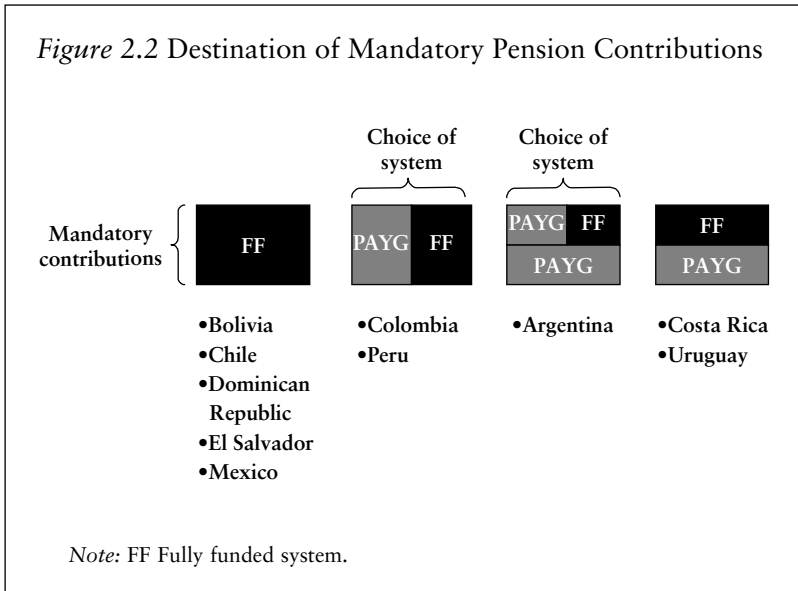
*Figure 2.2* Destination of Mandatory Pension Contributions

Choice of system

Choice of system

Mandatory contributions

FF

PAYG FF

PAYG FF
PAYG

FF
PAYG

•Bolivia
•Chile
•Dominican Republic
•El Salvador
•Mexico

•Colombia
•Peru

•Argentina

•Costa Rica
•Uruguay

*Note:* FF Fully funded system.